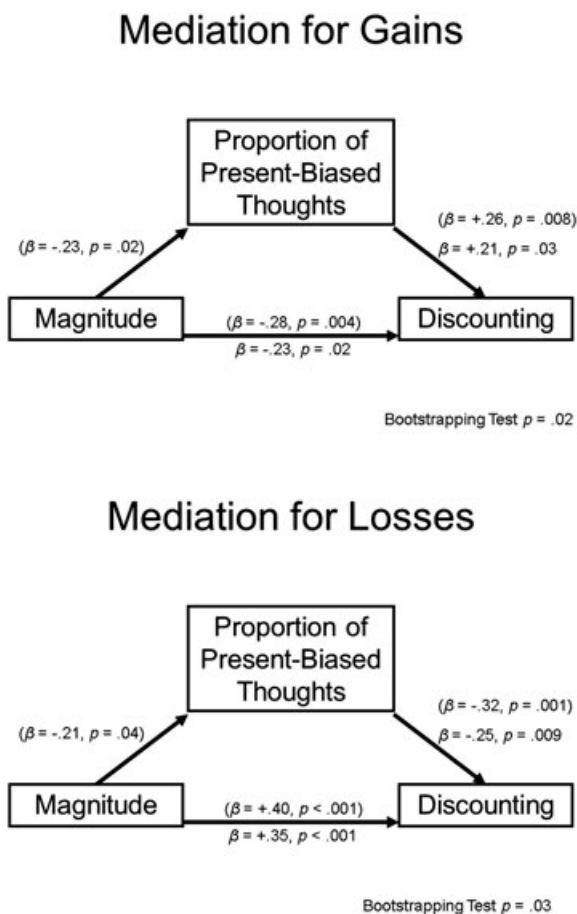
Mediation for Gains

Proportion of Present-Biased Thoughts

($\beta$ = -.23, $p$ = .02)

($\beta$ = +.26, $p$ = .008)
$\beta$ = +.21, $p$ = .03

Magnitude

($\beta$ = -.28, $p$ = .004)
$\beta$ = -.23, $p$ = .02

Discounting

Bootstrapping Test $p$ = .02

Mediation for Losses

Proportion of Present-Biased Thoughts

($\beta$ = -.21, $p$ = .04)

($\beta$ = -.32, $p$ = .001)
$\beta$ = -.25, $p$ = .009

Magnitude

($\beta$ = +.40, $p$ < .001)
$\beta$ = +.35, $p$ < .001

Discounting

Bootstrapping Test $p$ = .03